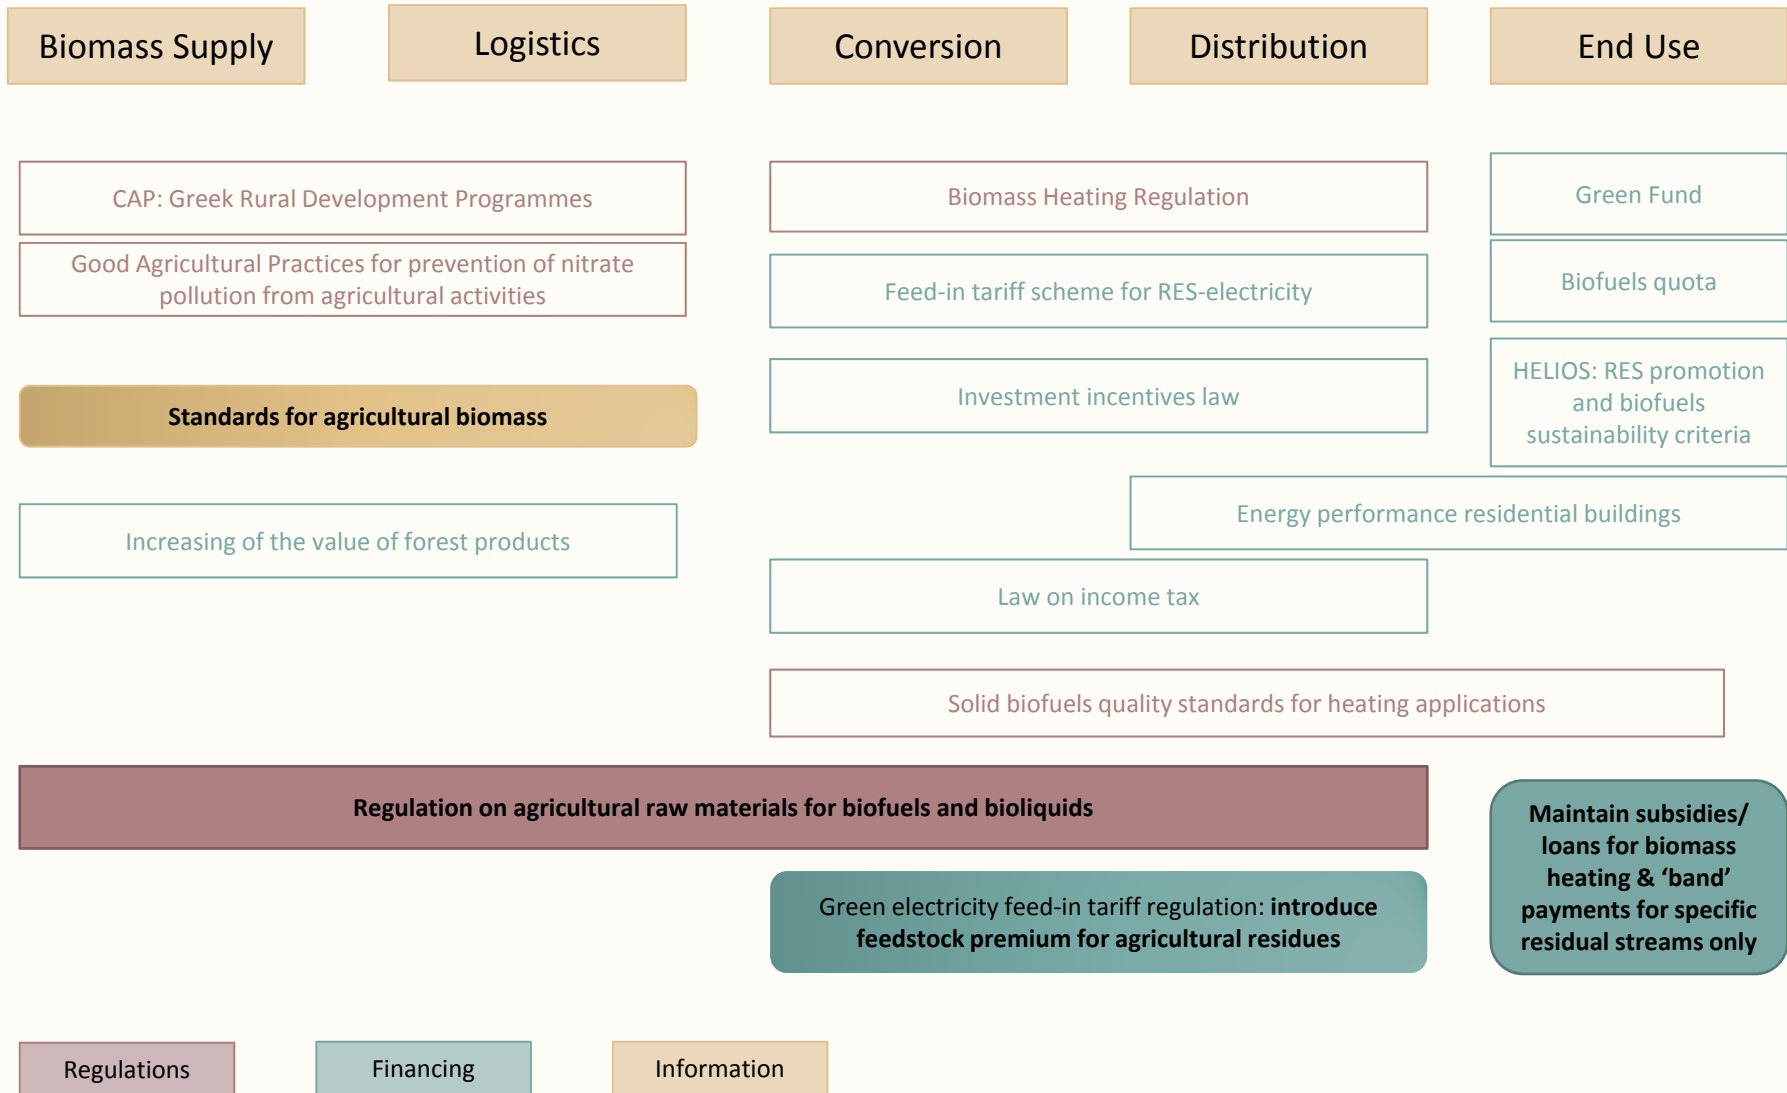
Biomass Supply

Logistics

Conversion

Distribution

End Use

CAP: Greek Rural Development Programmes

Good Agricultural Practices for prevention of nitrate pollution from agricultural activities

Biomass Heating Regulation

Green Fund

Feed-in tariff scheme for RES-electricity

Biofuels quota

Standards for agricultural biomass

Investment incentives law

HELIOS: RES promotion and biofuels sustainability criteria

Energy performance residential buildings

Increasing of the value of forest products

Law on income tax

Solid biofuels quality standards for heating applications

Regulation on agricultural raw materials for biofuels and bioliquids

Maintain subsidies/ loans for biomass heating & 'band' payments for specific residual streams only

Green electricity feed-in tariff regulation: introduce feedstock premium for agricultural residues

Regulations

Financing

Information